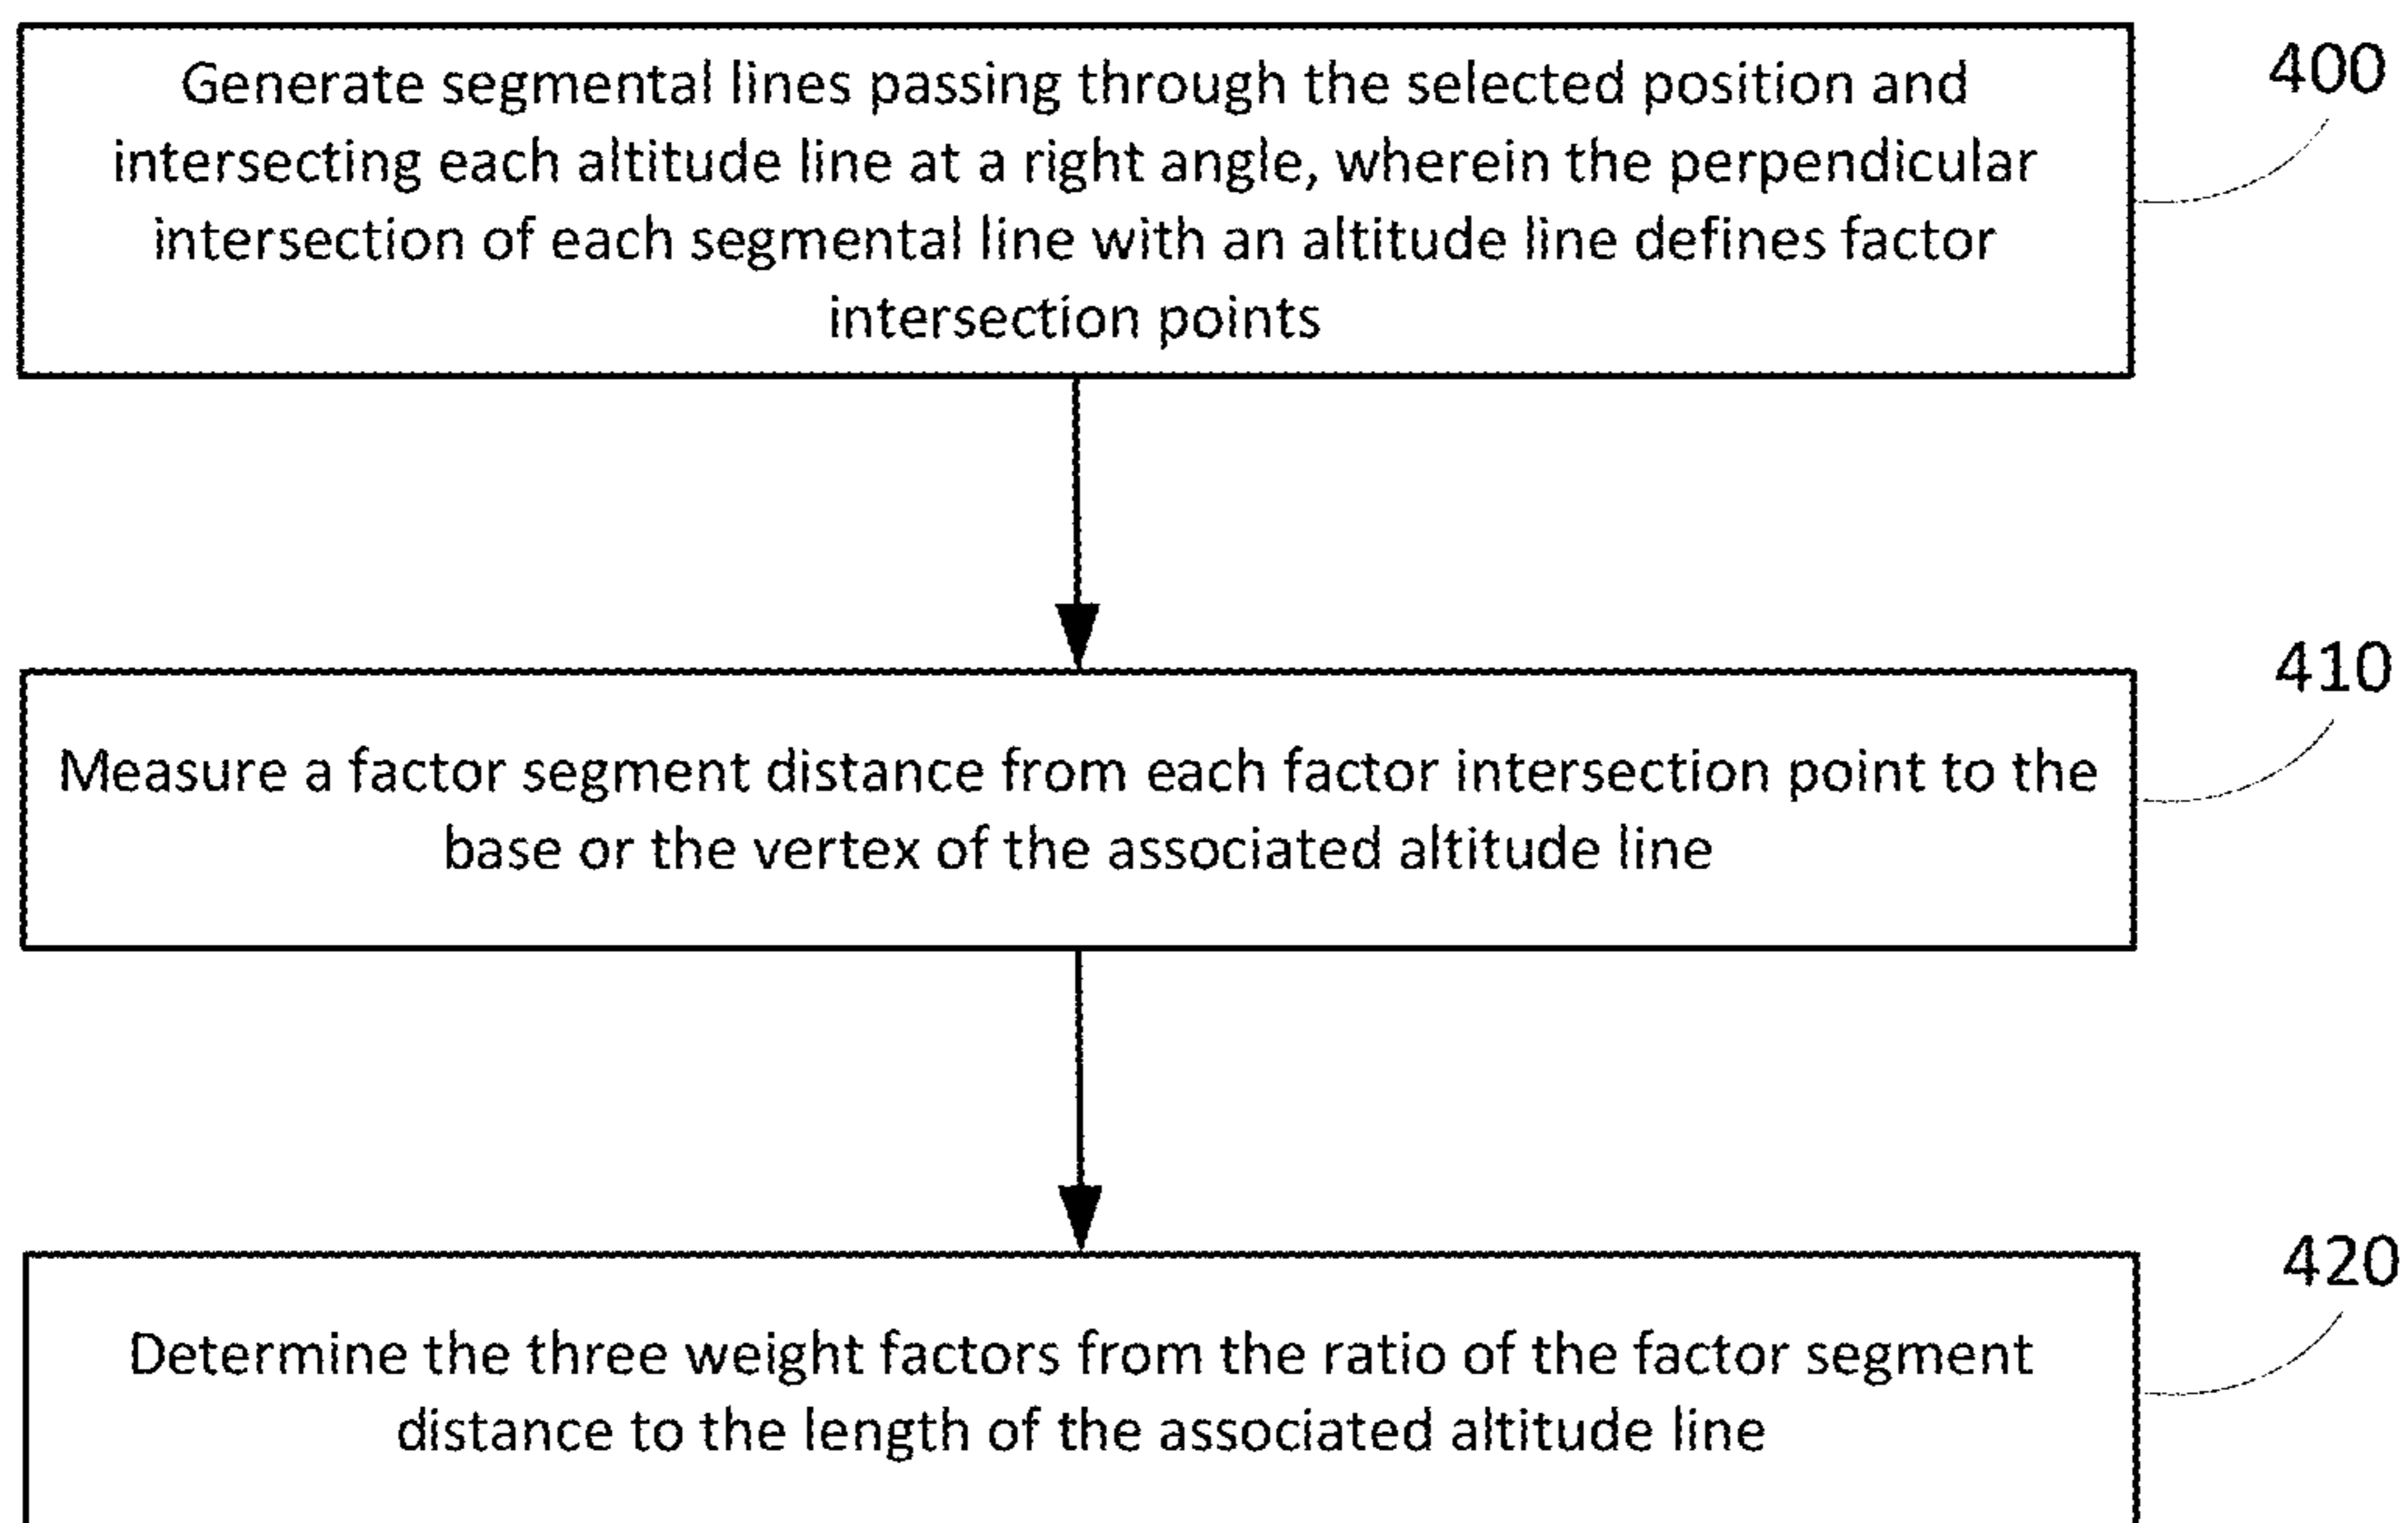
Generate segmental lines passing through the selected position and intersecting each altitude line at a right angle, wherein the perpendicular intersection of each segmental line with an altitude line defines factor intersection points

400

Measure a factor segment distance from each factor intersection point to the base or the vertex of the associated altitude line

410

Determine the three weight factors from the ratio of the factor segment distance to the length of the associated altitude line

420